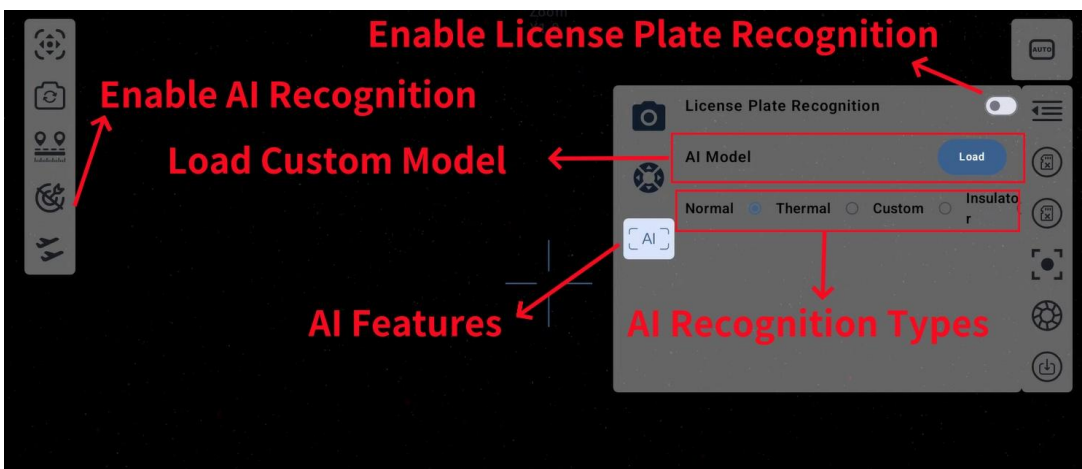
Zoom

Enable License Plate Recognition

AUTO

Enable AI Recognition

License Plate Recognition

Load Custom Model

AI Model

Load

Normal Thermal Custom Insulator

AI

AI Features

AI Recognition Types